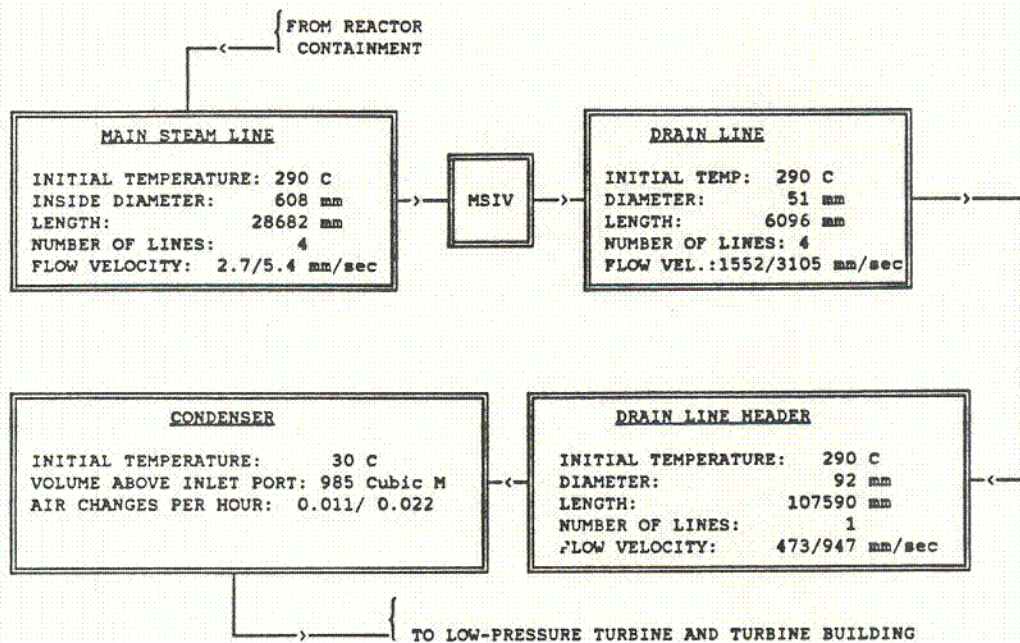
FROM REACTOR CONTAINMENT

MAIN STEAM LINE

INITIAL TEMPERATURE: 290 C
INSIDE DIAMETER: 608 mm
LENGTH: 28682 mm
NUMBER OF LINES: 4
FLOW VELOCITY: 2.7/5.4 mm/sec

MSIV

DRAIN LINE

INITIAL TEMP: 290 C
DIAMETER: 51 mm
LENGTH: 6096 mm
NUMBER OF LINES: 4
FLOW VEL.:1552/3105 mm/sec

CONDENSER

INITIAL TEMPERATURE: 30 C
VOLUME ABOVE INLET PORT: 985 Cubic M
AIR CHANGES PER HOUR: 0.011/ 0.022

DRAIN LINE HEADER

INITIAL TEMPERATURE: 290 C
DIAMETER: 92 mm
LENGTH: 107590 mm
NUMBER OF LINES: 1
FLOW VELOCITY: 473/947 mm/sec

TO LOW-PRESSURE TURBINE AND TURBINE BUILDING